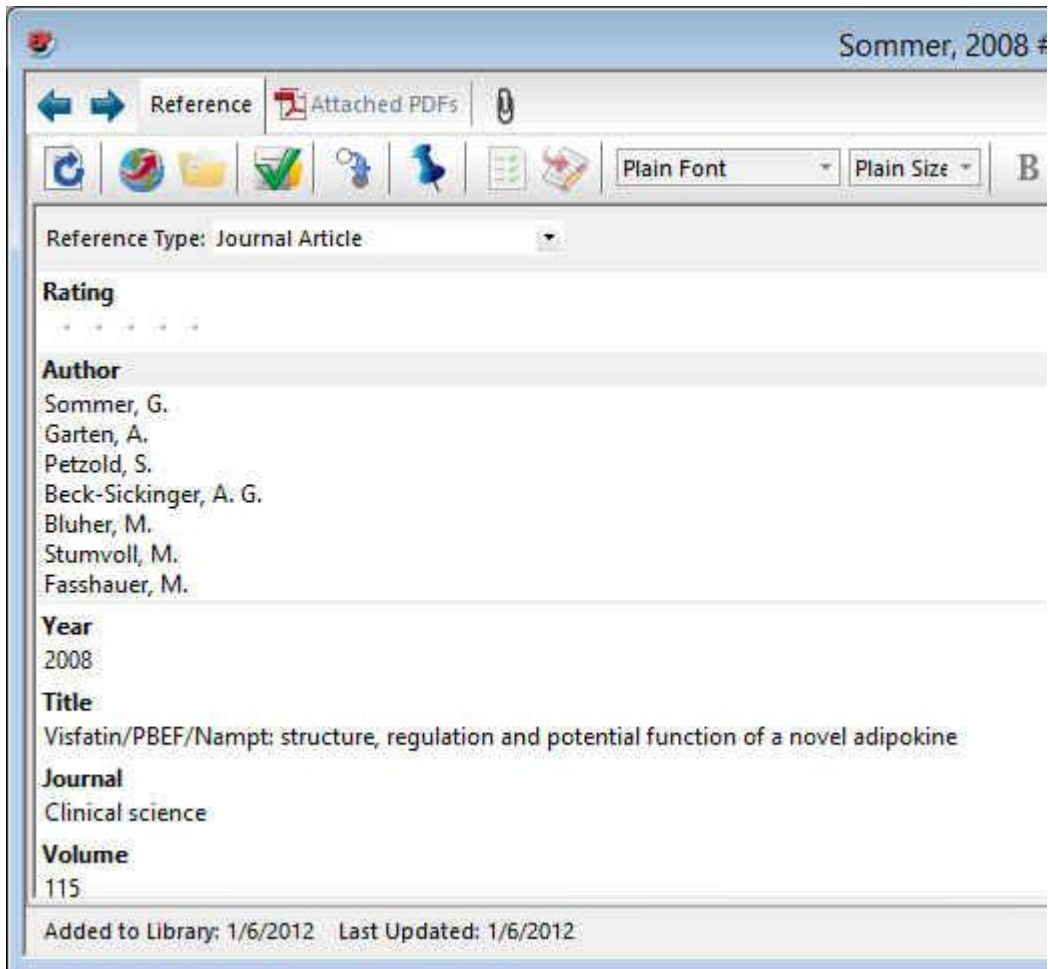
Sommer, 2008 #

Reference Attached PDFs

Plain Font
Plain Size
B

Reference Type: Journal Article

Rating

Author
Sommer, G.
Garten, A.
Petzold, S.
Beck-Sickinger, A. G.
Bluher, M.
Stumvoll, M.
Fasshauer, M.

Year
2008

Title
Visfatin/PBEF/Nampt: structure, regulation and potential function of a novel adipokine

Journal
Clinical science

Volume
115

Added to Library: 1/6/2012 Last Updated: 1/6/2012